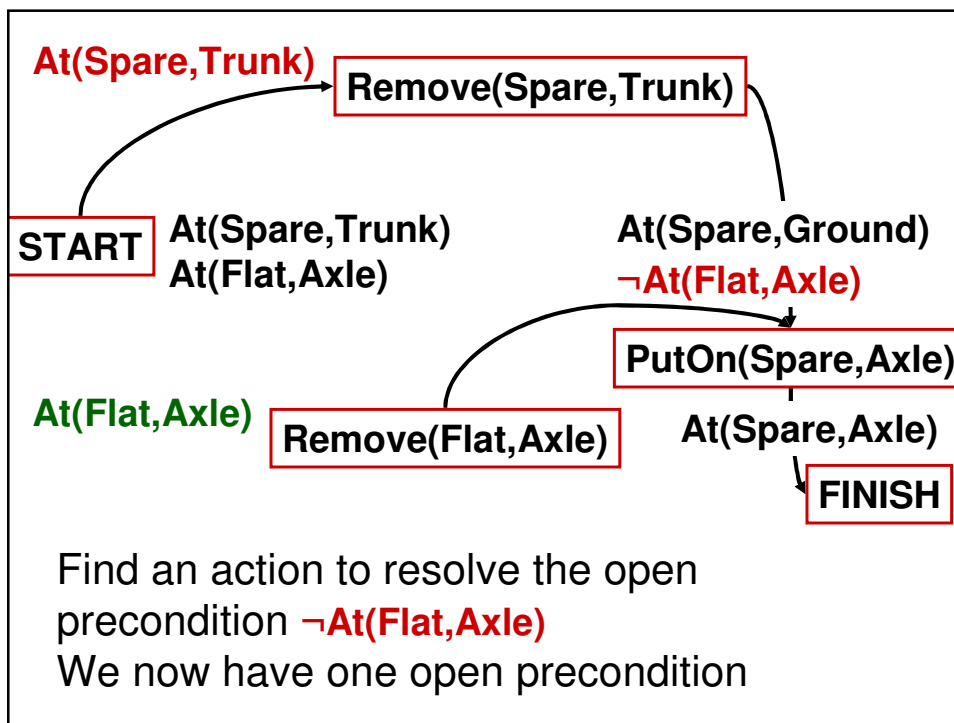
At(Spare,Trunk)

Remove(Spare,Trunk)

START

At(Spare,Trunk)
At(Flat,Axle)

At(Spare,Ground)
¬At(Flat,Axle)

PutOn(Spare,Axle)

At(Flat,Axle)

Remove(Flat,Axle)

At(Spare,Axle)

FINISH

Find an action to resolve the open precondition ¬At(Flat,Axle)
We now have one open precondition